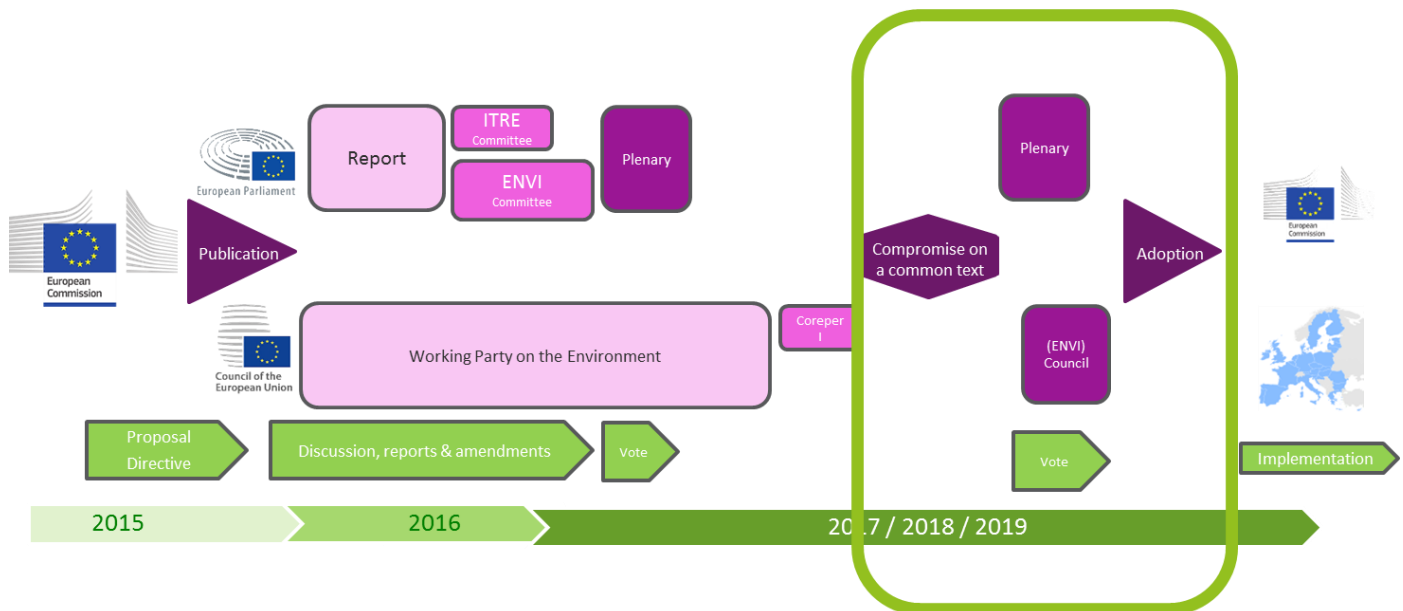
European Commission

Publication

European Parliament

Report

ITRE Committee

ENVI Committee

Plenary

Council of the European Union

Working Party on the Environment

Coreper I

Compromise on a common text

Plenary

(ENVI) Council

Adoption

European Commission

Proposal Directive

Discussion, reports & amendments

Vote

Vote

Implementation

2015

2016

2017 / 2018 / 2019